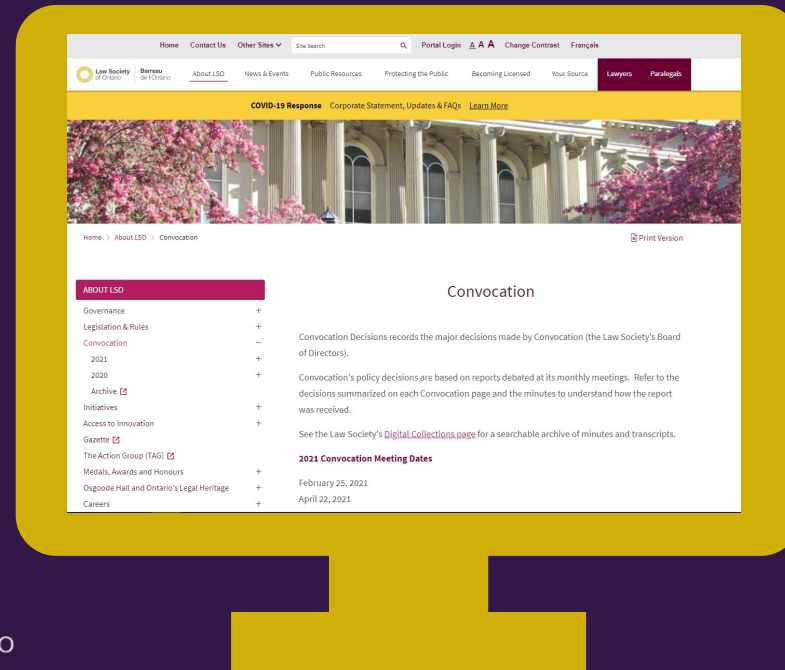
Home Contact Us Other Sites Site Search Portal Login A A A Change Contrast Français

Law Society of Ontario Barreau de l'Ontario About LSO News & Events Public Resources Protecting the Public Becoming Licensed Your Source Lawyers Paralegals

COVID-19 Response Corporate Statement, Updates & FAQs Learn More

Home > About LSO > Convocation

Print Version

ABOUT LSO
Governance +
Legislation & Rules +
Convocation –
2021 +
2020 +
Archive
Initiatives +
Access to Innovation +
Gazette
The Action Group (TAG)
Medals, Awards and Honours +
Osgoode Hall and Ontario's Legal Heritage +
Careers +

Convocation

Convocation Decisions records the major decisions made by Convocation (the Law Society's Board of Directors).

Convocation's policy decisions are based on reports debated at its monthly meetings. Refer to the decisions summarized on each Convocation page and the minutes to understand how the report was received.

See the Law Society's Digital Collections page for a searchable archive of minutes and transcripts.

2021 Convocation Meeting Dates

February 25, 2021
April 22, 2021

O